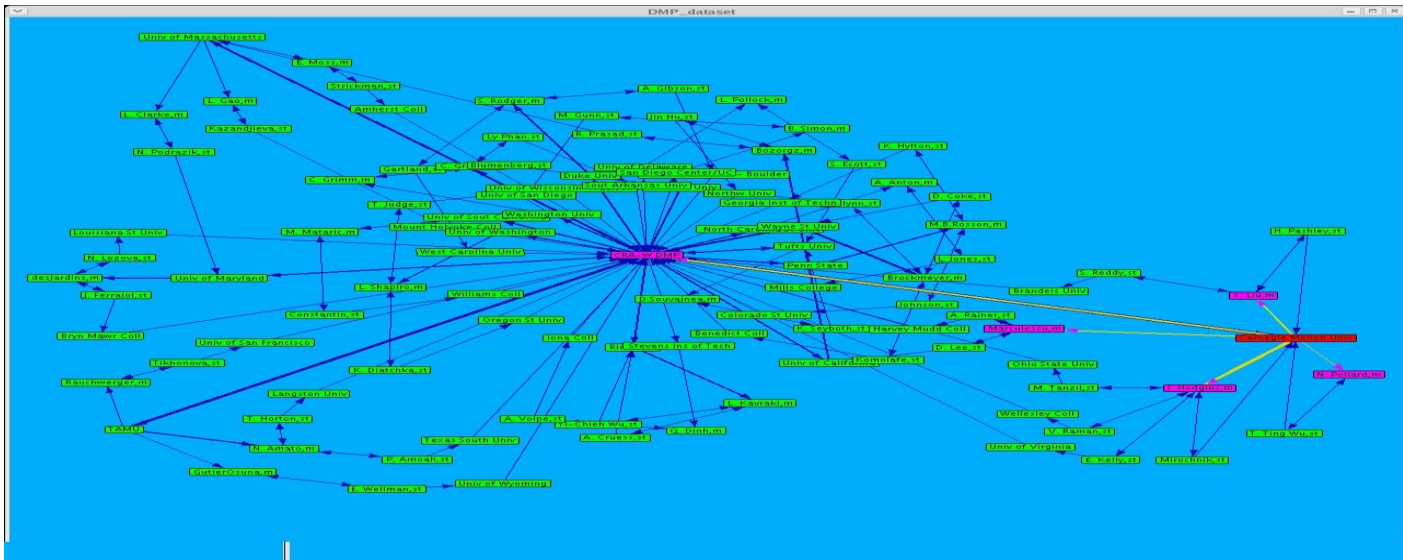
DMP_dataset

Univ of Massachusetts
E. Moss,m
Strickman,st
Amherst Coll
L. Gao,m
Kazandjieva,st
L. Clarke,m
N. Podrazik,st
E. Rodger,m
A. Gibson,st
L. Pollock,m
M. Gunn,st
Jin Hu,st
B. Simon,m
K. Prasad,st
Ly Phan,st
Bozorgz,m
K. Hylton,st
Gartland,
C. Gri
Blumenberg,st
Univ of Delaware
S. Scott,st
Duke Univ
San Diego Center/UC - Boulder
C. Grimm,m
Univ of Wisconsin
Sout Arkansas Univ
Univ
A. Anton,m
Univ of San Diego
Northw Univ
D. Coke,st
T. Judge,st
Georgia Inst of Techn
lynn,st
Washington Univ
Univ of Sout C
M.B. Rosson,m
Louisiana St Univ
M. Mataric,m
Mount Holyoke Coll
Univ of Washington
North Car
Wayne St Univ
H. Pashley,st
N. Lozova,st
West Carolina Univ
CRA-W/CDC
Tufts Univ
L. Jones,st
desJardins,m
Univ of Maryland
Penn State
Bruckmeyer,m
S. Reddy,st
J. Ferraiol,st
L. Shapiro,m
Williams Coll
Mills College
Brandeis Univ
Y. Liu,m
D. Souvainea,m
Johnson,st
Constantin,st
Colorado St Univ
A. Rainer,st
Bryn Mawr Coll
Oregon St Univ
P. Seyboth,st
Harvey Mudd Coll
Marculescu,m
Carnegie Mellon Univ
Univ of San Francisco
Benedict Coll
Iona Coll
Stevens Inst of Tech
D. Lee,st
Tikhonova,st
Univ of California
Komolafe,st
Ohio State Univ
N. Pollard,m
Rauchwerger,m
K. Diatchka,st
M. Tanzil,st
J. Hodgins,m
Langston Univ
L. Kavraki,m
Wellesley Coll
A. Volpe,st
TAMU
Yi-Chieh Wu,st
V. Raman,st
T. Ting Wu,st
T. Horton,st
D. Dinh,m
A. Cruess,st
Univ of Virginia
N. Amato,m
Texas South Univ
E. Kelly,st
Mirochnik,st
P. Amoah,st
GutierOsuna,m
E. Wellman,st
Univ of Wyoming